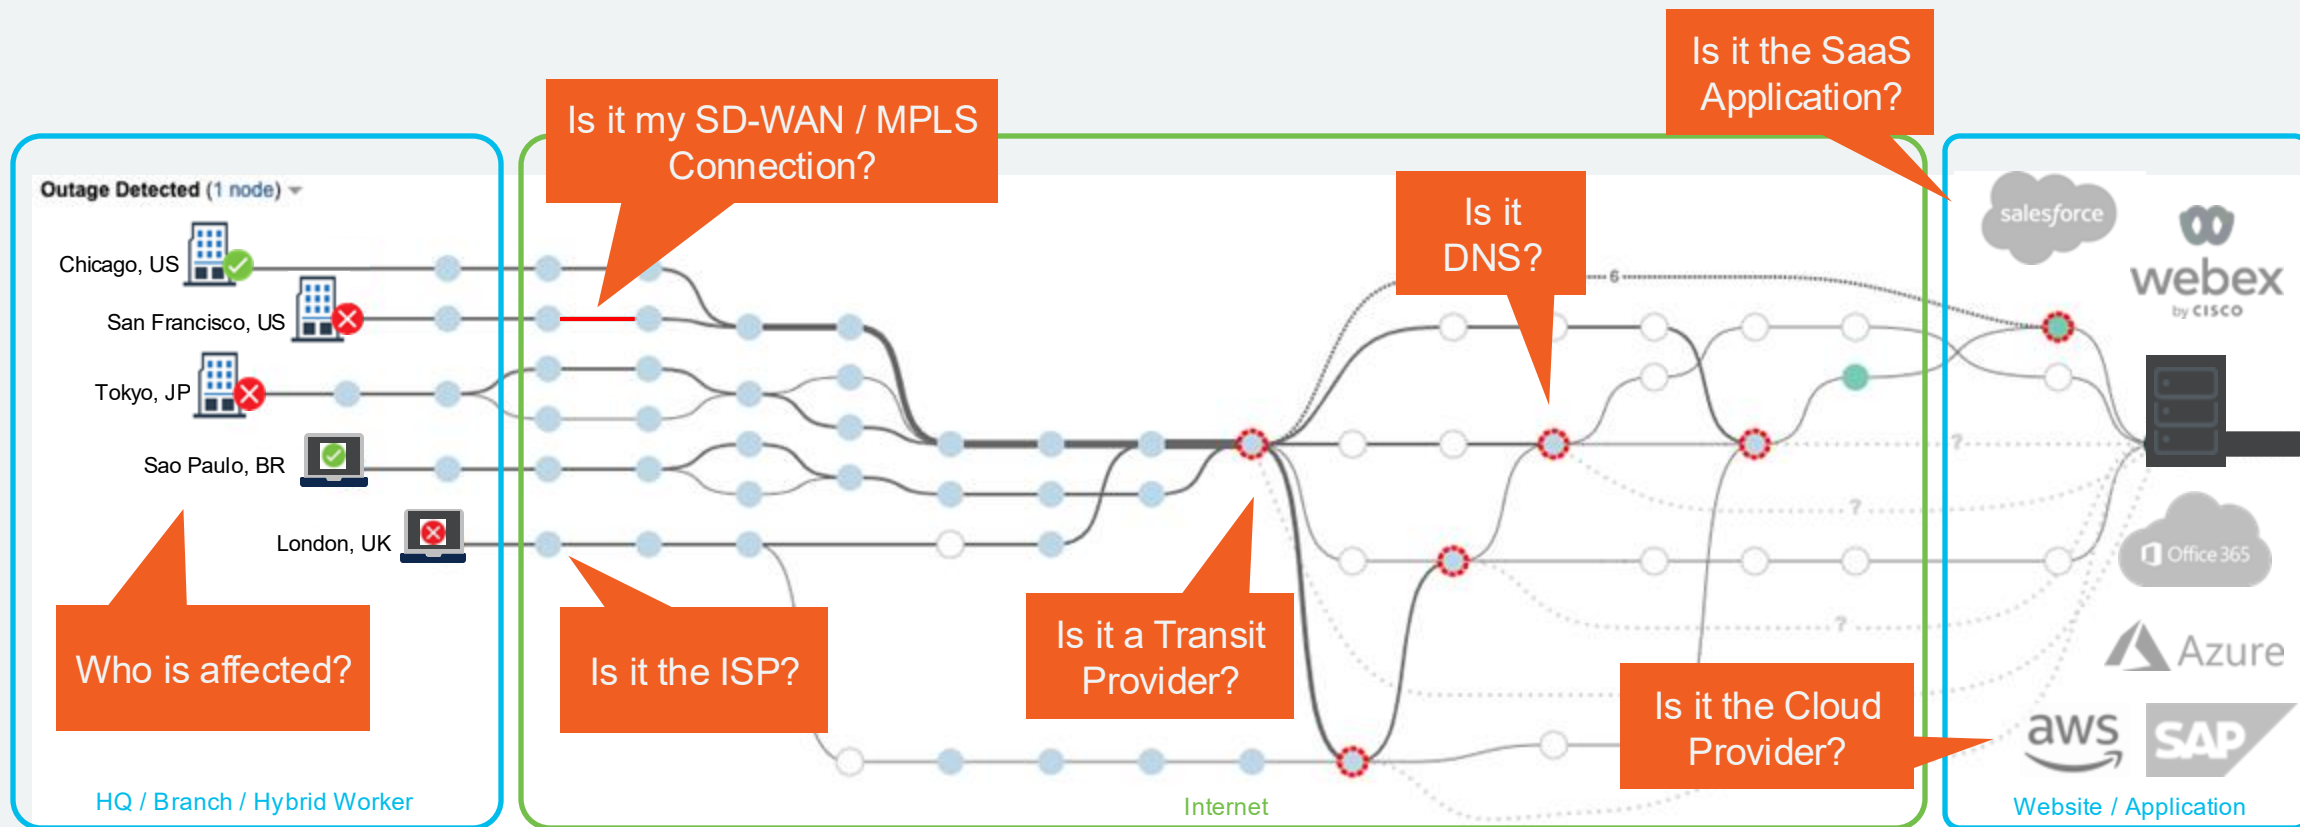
Is it the SaaS Application?

Is it my SD-WAN / MPLS Connection?

Is it DNS?

Outage Detected (1 node)

Chicago, US

San Francisco, US

Tokyo, JP

Sao Paulo, BR

London, UK

salesforce

webex by CISCO

Office 365

Azure

aws

SAP

Who is affected?

Is it the ISP?

Is it a Transit Provider?

Is it the Cloud Provider?

HQ / Branch / Hybrid Worker

Internet

Website / Application